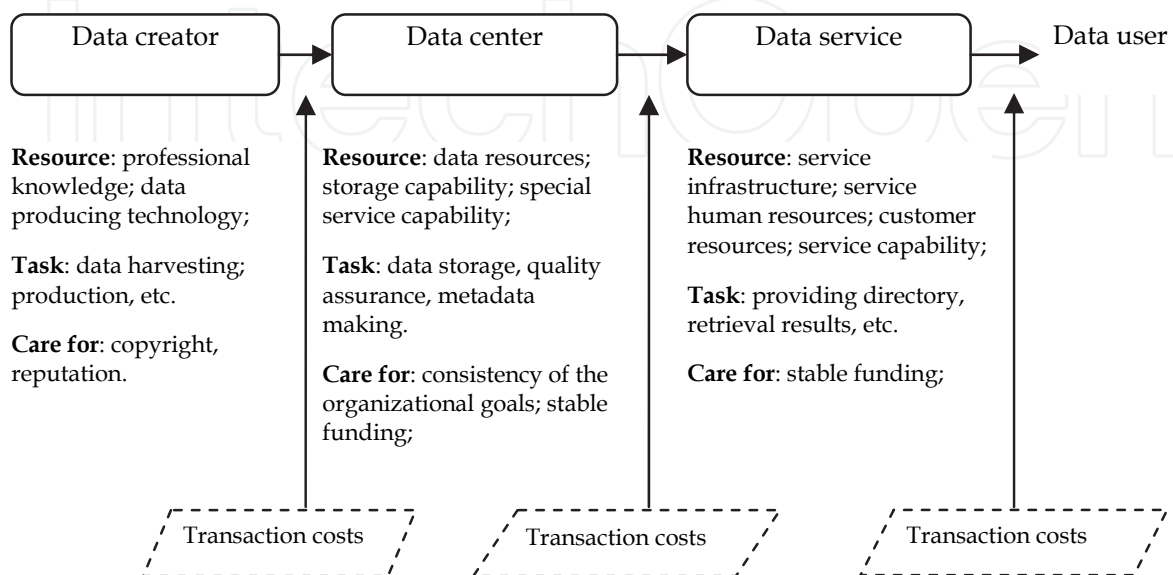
Data creator

Data center

Data service

Data user

**Resource**: professional knowledge; data producing technology;

**Task**: data harvesting; production, etc.

**Care for**: copyright, reputation.

**Resource**: data resources; storage capability; special service capability;

**Task**: data storage, quality assurance, metadata making.

**Care for**: consistency of the organizational goals; stable funding;

**Resource**: service infrastructure; service human resources; customer resources; service capability;

**Task**: providing directory, retrieval results, etc.

**Care for**: stable funding;

Transaction costs

Transaction costs

Transaction costs